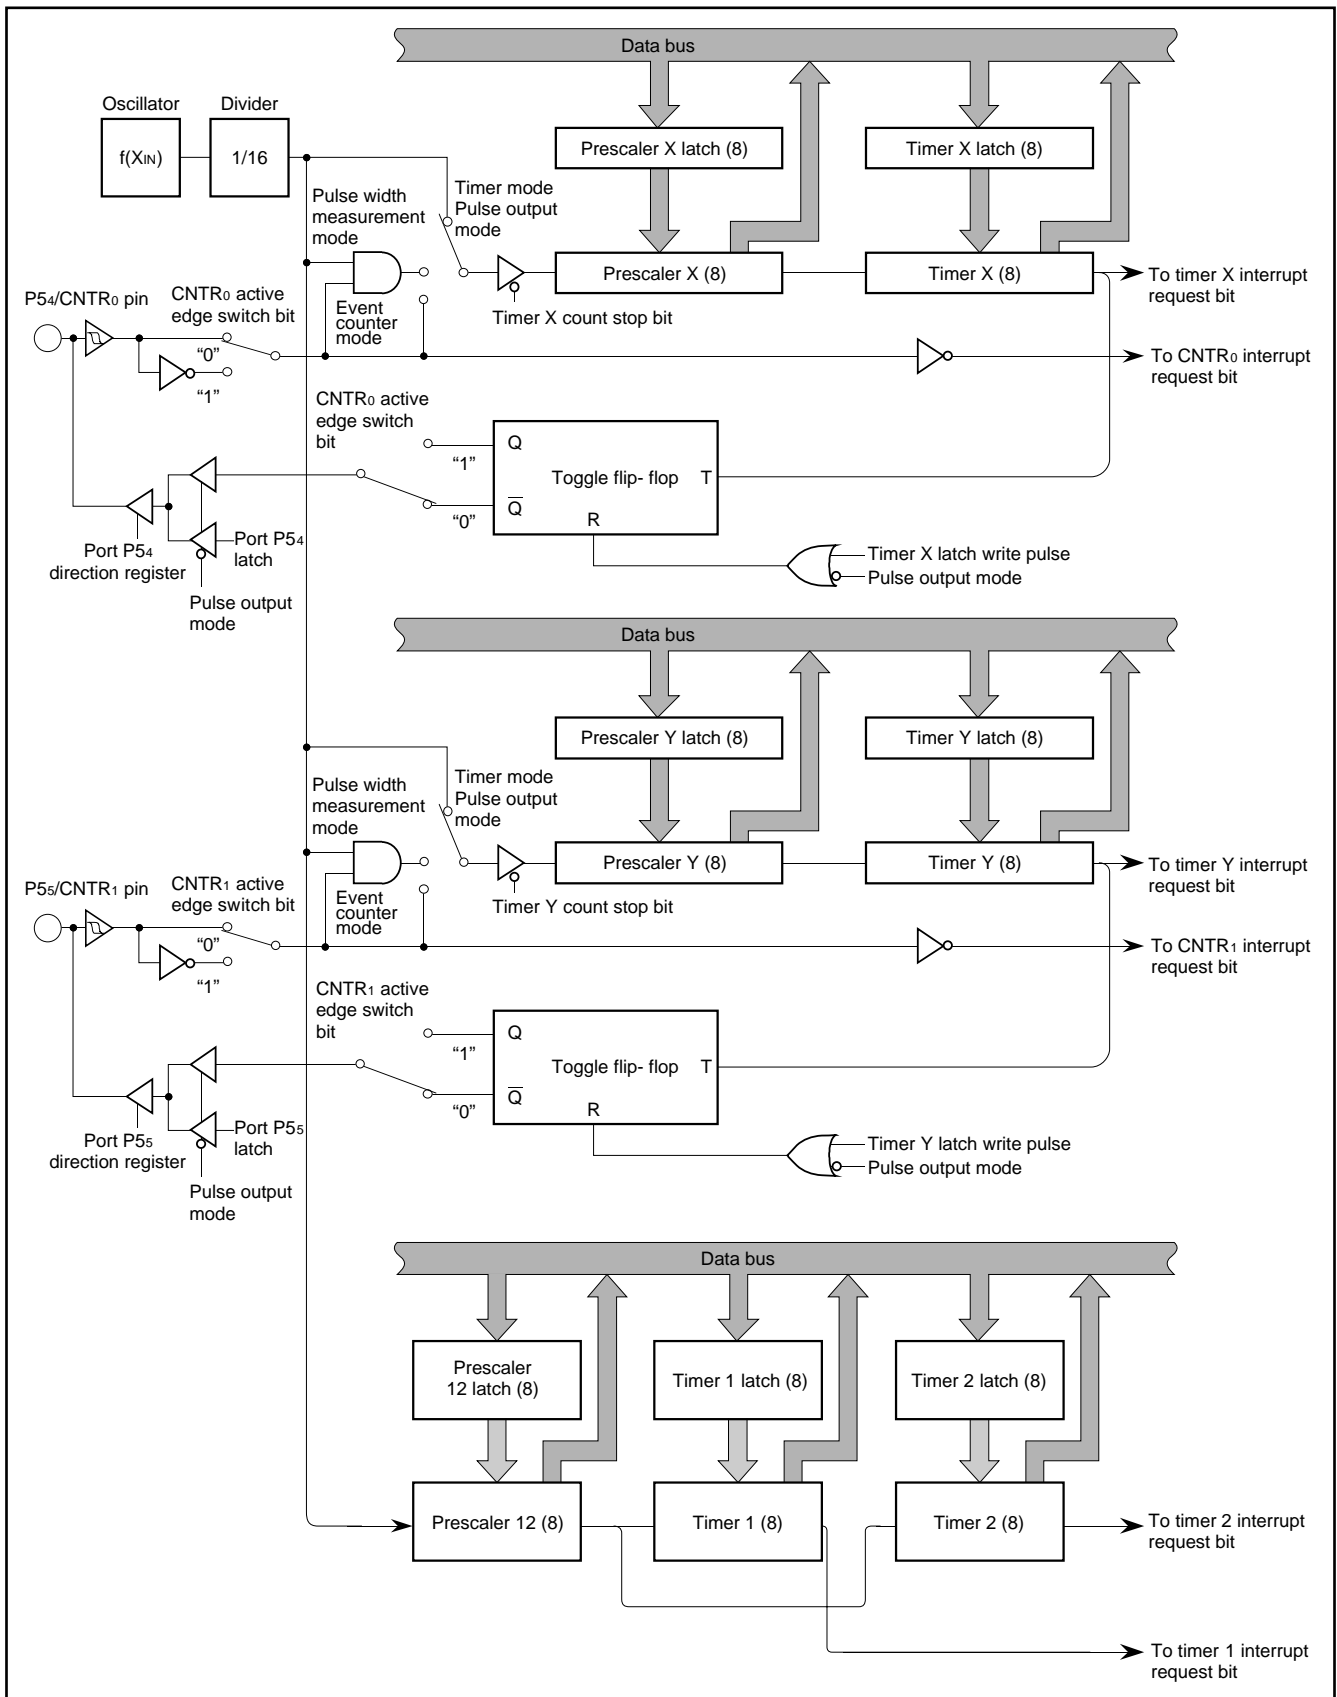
Data bus

Oscillator

Divider

$f(X_{IN})$

1/16

Prescaler X latch (8)

Timer X latch (8)

Pulse width measurement mode

Timer mode Pulse output mode

Prescaler X (8)

Timer X (8)

To timer X interrupt request bit

$P5_4/CNTR_0$ pin

$CNTR_0$ active edge switch bit

Event counter mode

Timer X count stop bit

"0"

"1"

To $CNTR_0$ interrupt request bit

$CNTR_0$ active edge switch bit

Q

"1"

Toggle flip- flop

T

"0"

$\overline{Q}$

R

Port $P5_4$ direction register

Port $P5_4$ latch

Timer X latch write pulse

Pulse output mode

Pulse output mode

Data bus

Prescaler Y latch (8)

Timer Y latch (8)

Pulse width measurement mode

Timer mode Pulse output mode

Prescaler Y (8)

Timer Y (8)

To timer Y interrupt request bit

$P5_5/CNTR_1$ pin

$CNTR_1$ active edge switch bit

Event counter mode

Timer Y count stop bit

"0"

"1"

To $CNTR_1$ interrupt request bit

$CNTR_1$ active edge switch bit

Q

"1"

Toggle flip- flop

T

"0"

$\overline{Q}$

R

Port $P5_5$ direction register

Port $P5_5$ latch

Timer Y latch write pulse

Pulse output mode

Pulse output mode

Data bus

Prescaler 12 latch (8)

Timer 1 latch (8)

Timer 2 latch (8)

Prescaler 12 (8)

Timer 1 (8)

Timer 2 (8)

To timer 2 interrupt request bit

To timer 1 interrupt request bit